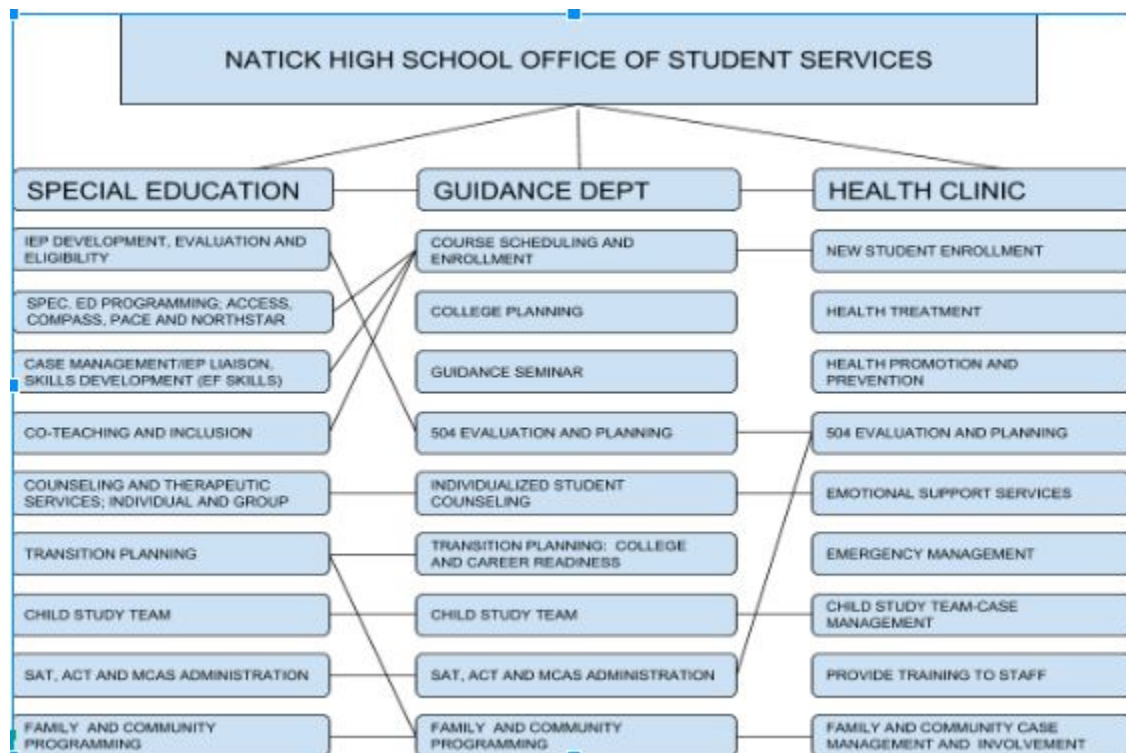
NATICK HIGH SCHOOL OFFICE OF STUDENT SERVICES

SPECIAL EDUCATION

IEP DEVELOPMENT, EVALUATION AND ELIGIBILITY

SPEC. ED PROGRAMMING; ACCESS, COMPASS, PACE AND NORTHSTAR

CASE MANAGEMENT/IEP LIAISON, SKILLS DEVELOPMENT (EF SKILLS)

CO-TEACHING AND INCLUSION

COUNSELING AND THERAPEUTIC SERVICES; INDIVIDUAL AND GROUP

TRANSITION PLANNING

CHILD STUDY TEAM

SAT, ACT AND MCAS ADMINISTRATION

FAMILY AND COMMUNITY PROGRAMMING

GUIDANCE DEPT

COURSE SCHEDULING AND ENROLLMENT

COLLEGE PLANNING

GUIDANCE SEMINAR

504 EVALUATION AND PLANNING

INDIVIDUALIZED STUDENT COUNSELING

TRANSITION PLANNING: COLLEGE AND CAREER READINESS

CHILD STUDY TEAM

SAT, ACT AND MCAS ADMINISTRATION

FAMILY AND COMMUNITY PROGRAMMING

HEALTH CLINIC

NEW STUDENT ENROLLMENT

HEALTH TREATMENT

HEALTH PROMOTION AND PREVENTION

504 EVALUATION AND PLANNING

EMOTIONAL SUPPORT SERVICES

EMERGENCY MANAGEMENT

CHILD STUDY TEAM-CASE MANAGEMENT

PROVIDE TRAINING TO STAFF

FAMILY AND COMMUNITY CASE MANAGEMENT AND INVOLVEMENT